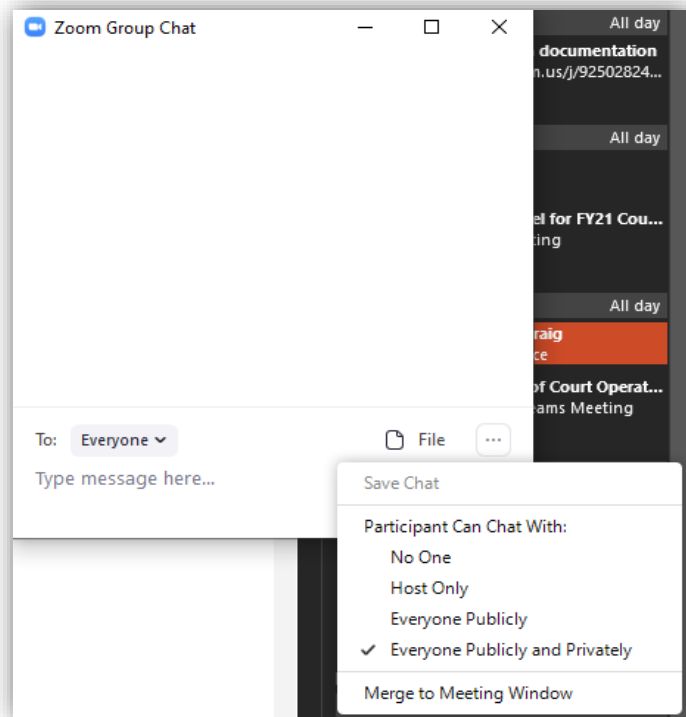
Zoom Group Chat

All day
documentation
n.us/j/92502824...

All day
el for FY21 Cou...
ting

All day
raig
ce
of Court Operat...
ams Meeting

To: Everyone
File
...
Type message here...

Save Chat
Participant Can Chat With:
No One
Host Only
Everyone Publicly
✓ Everyone Publicly and Privately
Merge to Meeting Window